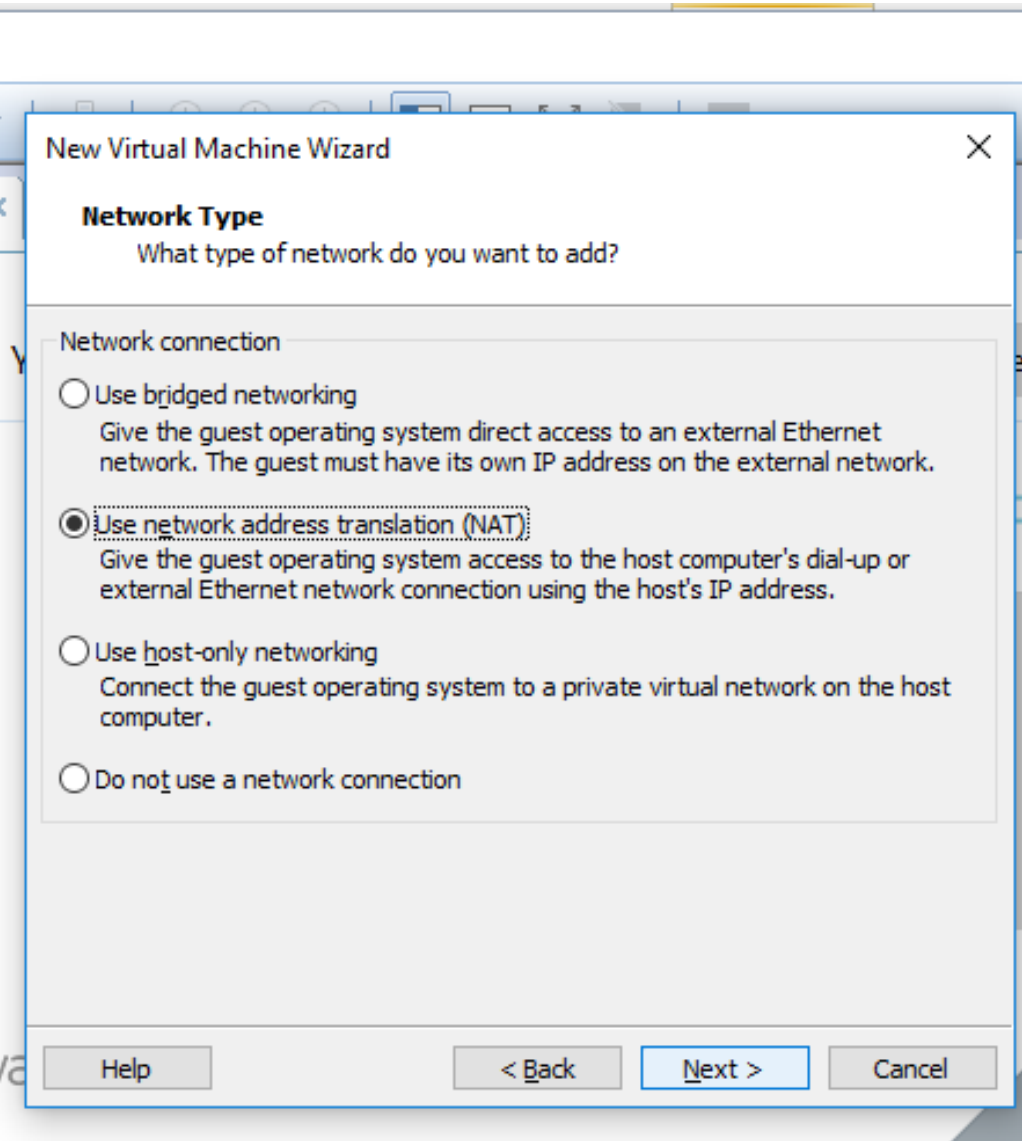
New Virtual Machine Wizard

Network Type
What type of network do you want to add?

Network connection

Use bridged networking
Give the guest operating system direct access to an external Ethernet network. The guest must have its own IP address on the external network.

Use network address translation (NAT)
Give the guest operating system access to the host computer's dial-up or external Ethernet network connection using the host's IP address.

Use host-only networking
Connect the guest operating system to a private virtual network on the host computer.

Do not use a network connection

Help
< Back
Next >
Cancel